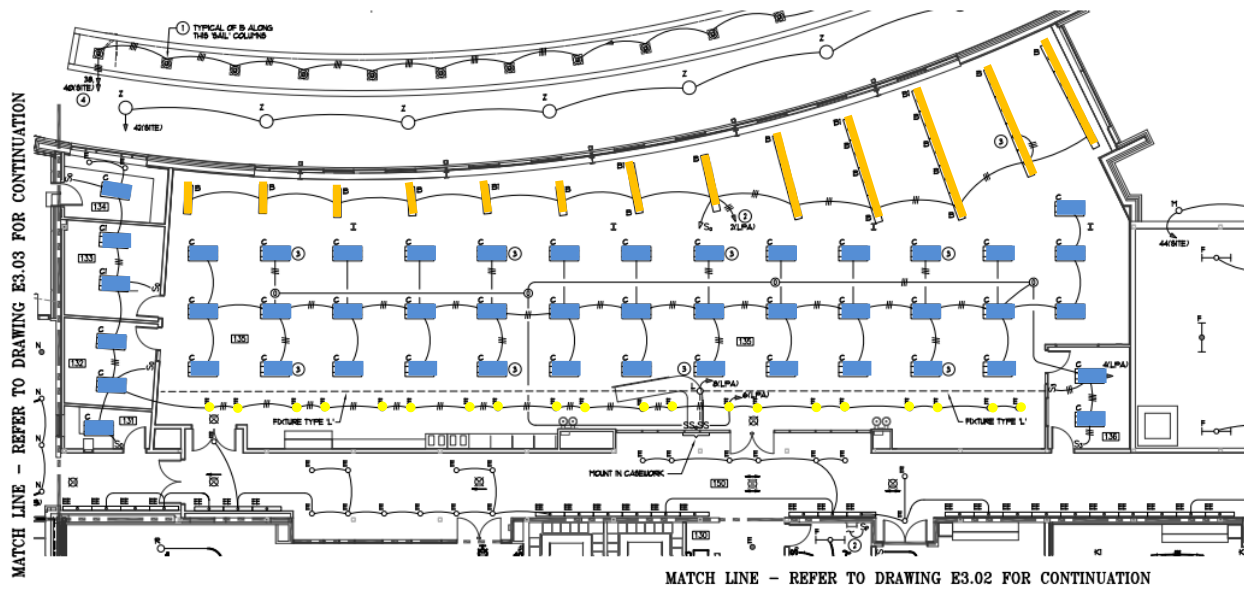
MATCH LINE – REFER TO DRAWING E3.03 FOR CONTINUATION

1 TYPICAL OF B ALONG THIS 'SAIL' COLUMNS

Z
Z
Z
Z
Z
Z
4

42(SITE)
4

B
B
B
B
B
B
B
B
B
B
B
B
B
B
3

C
134
C
133
C
132
C
131
C
C

2
2(LPA)
3
3
3
3
3
135
135
3
3

C
4(LPA)
C
136
44(SITE)
M

6(LPA)
8(LPA)

FIXTURE TYPE 'L'
FIXTURE TYPE 'L'

MOUNT IN CASEWORK
150
130

E
E
E
E
E
EE
EE
2

MATCH LINE – REFER TO DRAWING E3.02 FOR CONTINUATION